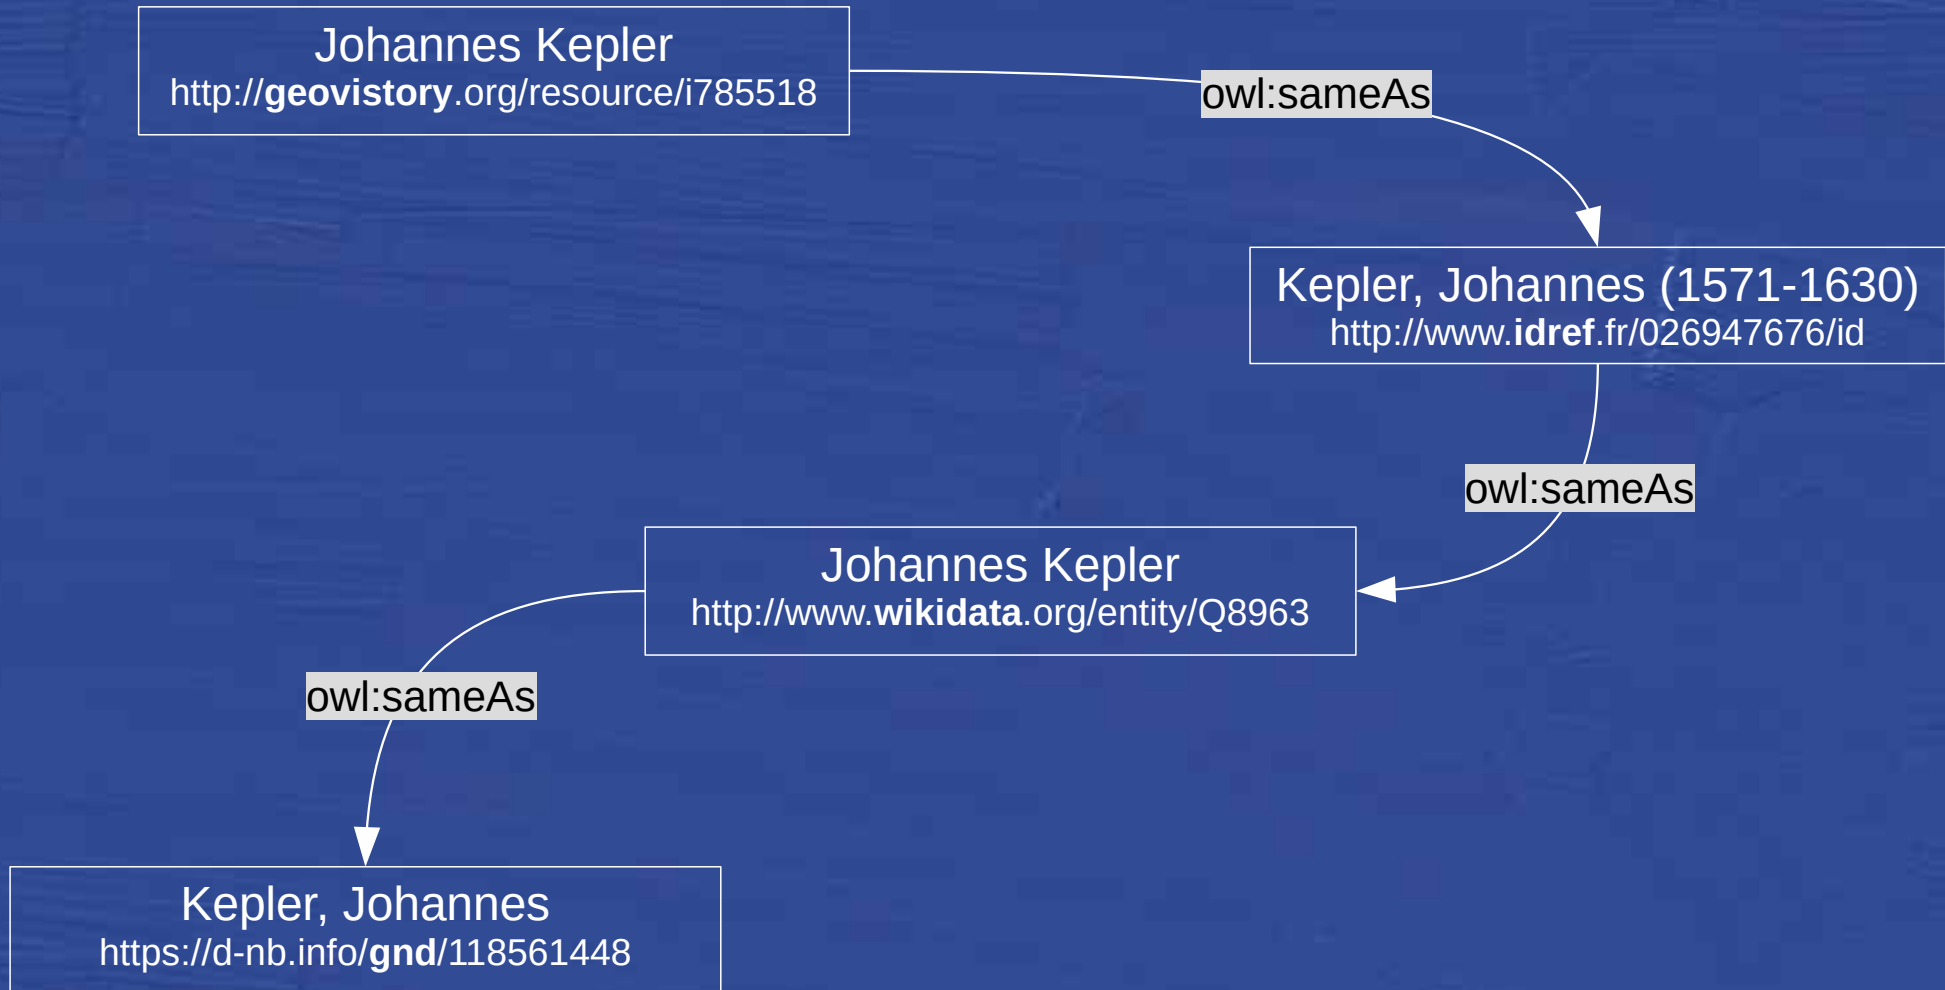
Johannes Kepler
http://geovistory.org/resource/i785518

owl:sameAs

Kepler, Johannes (1571-1630)
http://www.idref.fr/026947676/id

owl:sameAs

Johannes Kepler
http://www.wikidata.org/entity/Q8963

owl:sameAs

Kepler, Johannes
https://d-nb.info/gnd/118561448